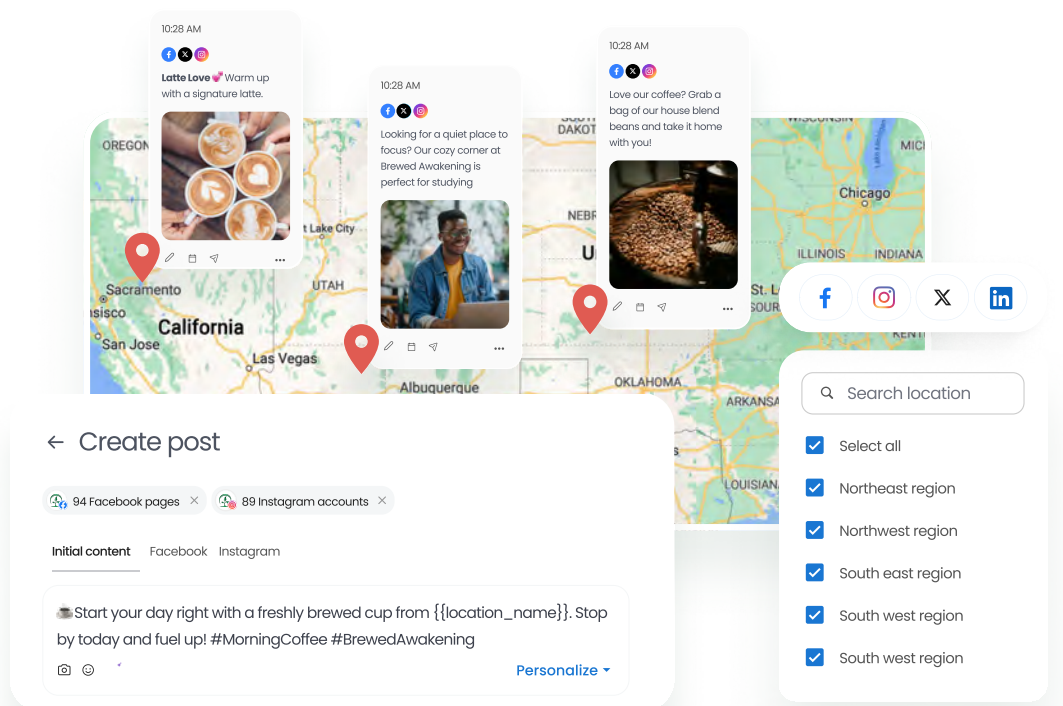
10:28 AM

Latte Love💞 Warm up with a signature latte.

10:28 AM

Looking for a quiet place to focus? Our cozy corner at Brewed Awakening is perfect for studying

10:28 AM

Love our coffee? Grab a bag of our house blend beans and take it home with you!

OREGON
Sacramento
isco
California
San Jose
Lake City
UTAH
Las Vegas
Albuquerque
DAKOT
NEBR
U
Chicago
ILLINOIS
INDIANA
St. L
SOU
OKLAHOMA
ARKANSA
LOUISIANA

Search location

Select all
Northeast region
Northwest region
South east region
South west region
South west region

← Create post

94 Facebook pages ×
89 Instagram accounts ×

Initial content
Facebook
Instagram

☕Start your day right with a freshly brewed cup from {{location_name}}. Stop by today and fuel up! #MorningCoffee #BrewedAwakening

Personalize